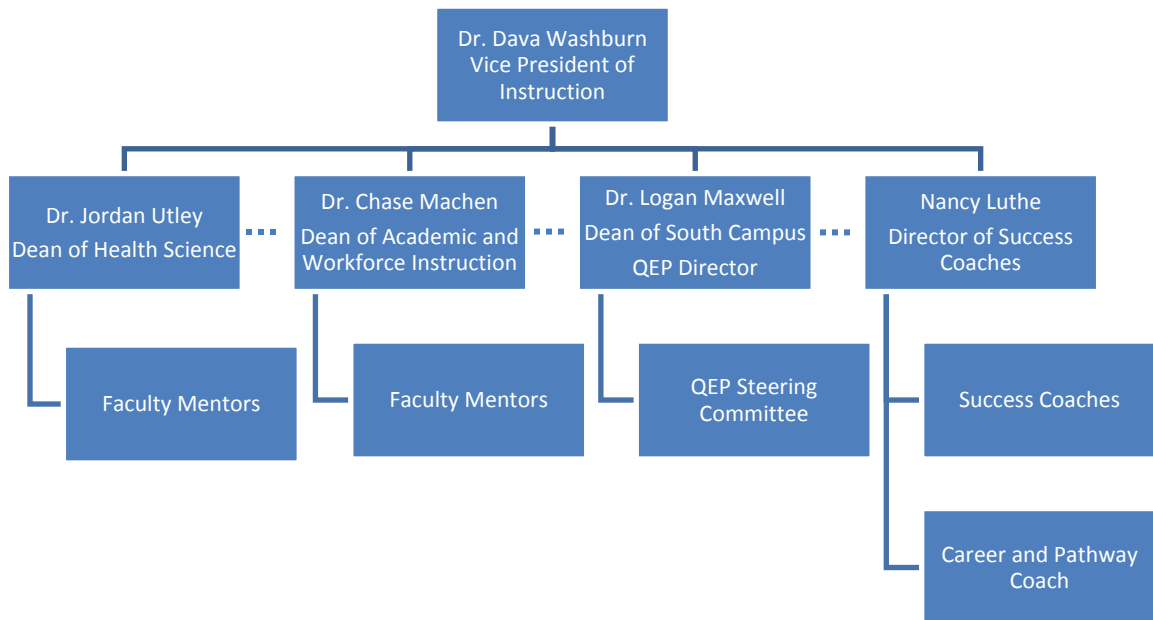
Dr. Dava Washburn
Vice President of Instruction

Dr. Jordan Utley
Dean of Health Science

Faculty Mentors

Dr. Chase Machen
Dean of Academic and Workforce Instruction

Faculty Mentors

Dr. Logan Maxwell
Dean of South Campus
QEP Director

QEP Steering Committee

Nancy Luthe
Director of Success Coaches

Success Coaches

Career and Pathway Coach